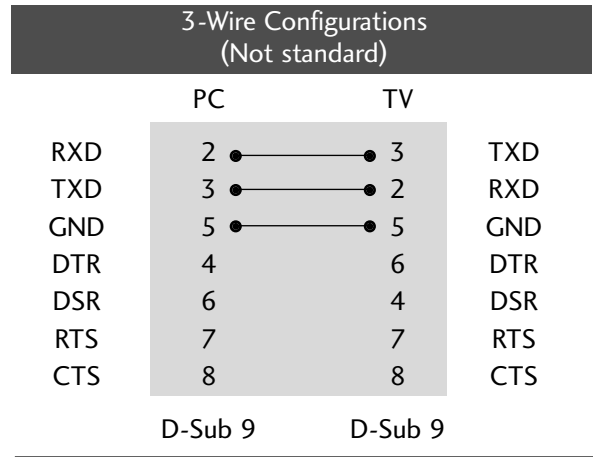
3-Wire Configurations
(Not standard)

| | PC | TV | |
|---|---|---|---|
| RXD | 2 | 3 | TXD |
| TXD | 3 | 2 | RXD |
| GND | 5 | 5 | GND |
| DTR | 4 | 6 | DTR |
| DSR | 6 | 4 | DSR |
| RTS | 7 | 7 | RTS |
| CTS | 8 | 8 | CTS |
| | D-Sub 9 | D-Sub 9 | |